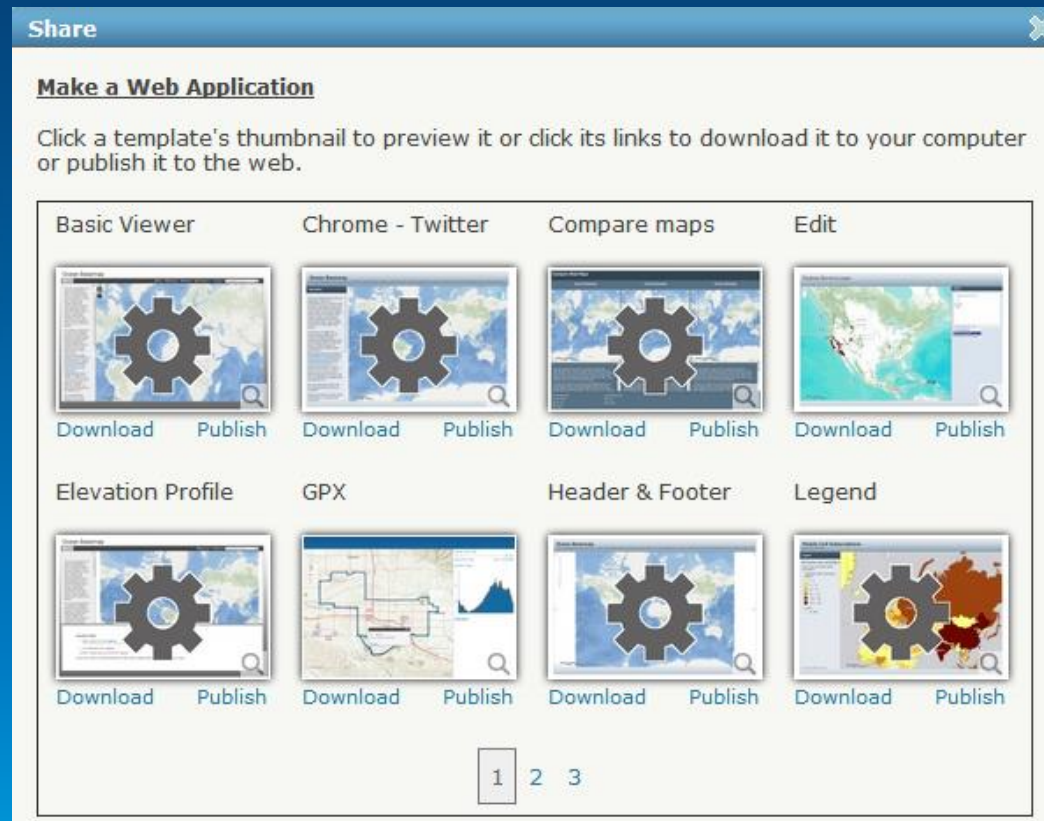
Share

Make a Web Application

Click a template's thumbnail to preview it or click its links to download it to your computer or publish it to the web.

Basic Viewer
Download Publish

Chrome - Twitter
Download Publish

Compare maps
Download Publish

Edit
Download Publish

Elevation Profile
Download Publish

GPX
Download Publish

Header & Footer
Download Publish

Legend
Download Publish

1 2 3